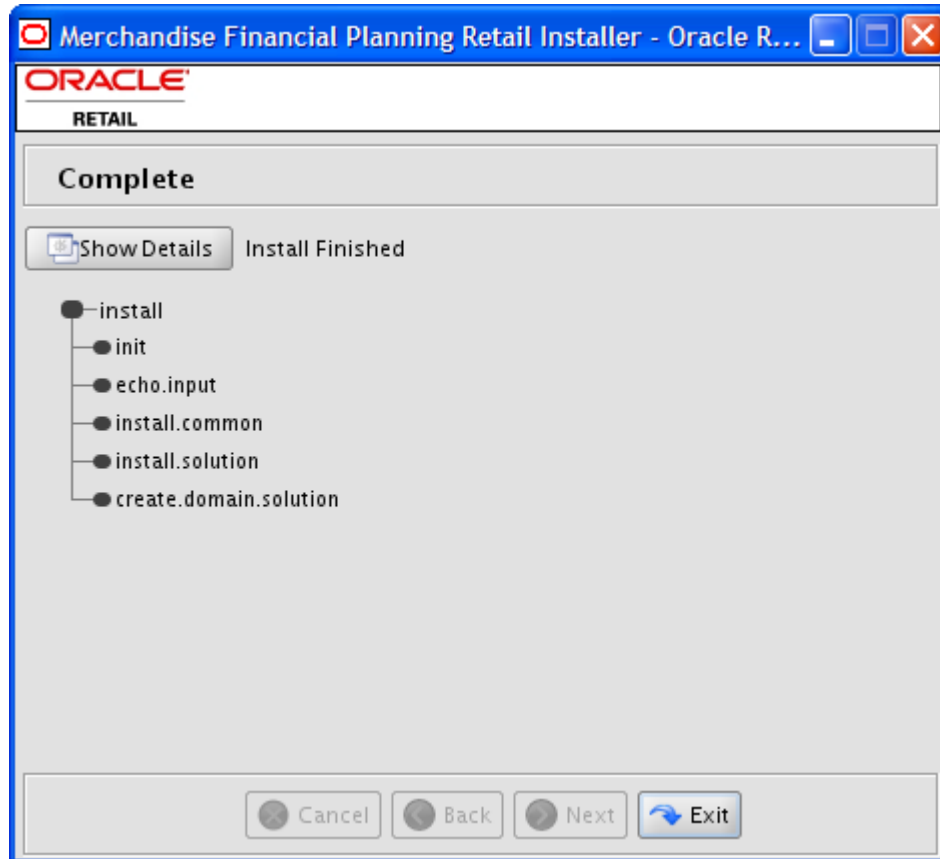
Merchandise Financial Planning Retail Installer - Oracle R...

ORACLE
RETAIL

Complete

Show Details Install Finished

install
init
echo.input
install.common
install.solution
create.domain.solution

Cancel Back Next Exit